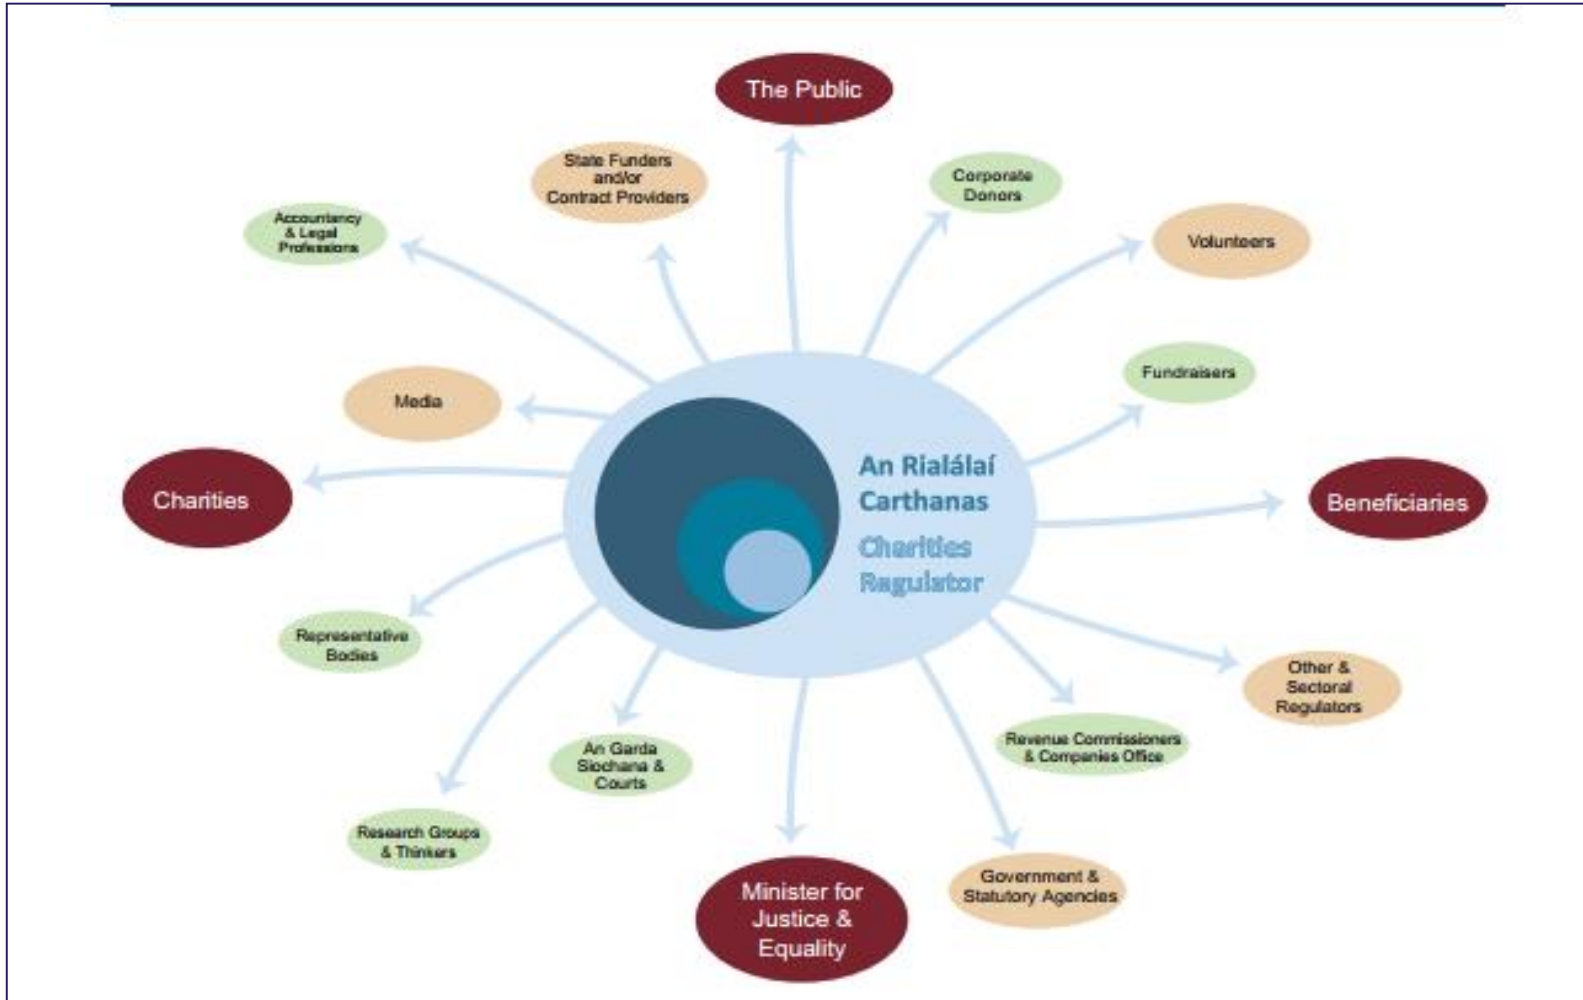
The Public

State Funders and/or Contract Providers

Corporate Donors

Accountancy & Legal Professions

Volunteers

Fundraisers

Media

Charities

An Rialálaí Carthanas

Charities Regulator

Beneficiaries

Representative Bodies

Other & Sectoral Regulators

An Garda Siochana & Courts

Revenue Commissioners & Companies Office

Research Groups & Thinkers

Minister for Justice & Equality

Government & Statutory Agencies